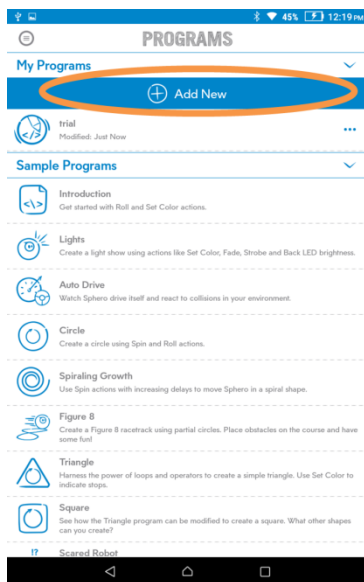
45% 12:19 PM

PROGRAMS

My Programs

Add New

trial
Modified: Just Now

...

Sample Programs

Introduction
Get started with Roll and Set Color actions.

Lights
Create a light show using actions like Set Color, Fade, Strobe and Back LED brightness.

Auto Drive
Watch Sphero drive itself and react to collisions in your environment.

Circle
Create a circle using Spin and Roll actions.

Spiraling Growth
Use Spin actions with increasing delays to move Sphero in a spiral shape.

Figure 8
Create a Figure 8 racetrack using partial circles. Place obstacles on the course and have some fun!

Triangle
Harness the power of loops and operators to create a simple triangle. Use Set Color to indicate stops.

Square
See how the Triangle program can be modified to create a square. What other shapes can you create?

Scared Robot